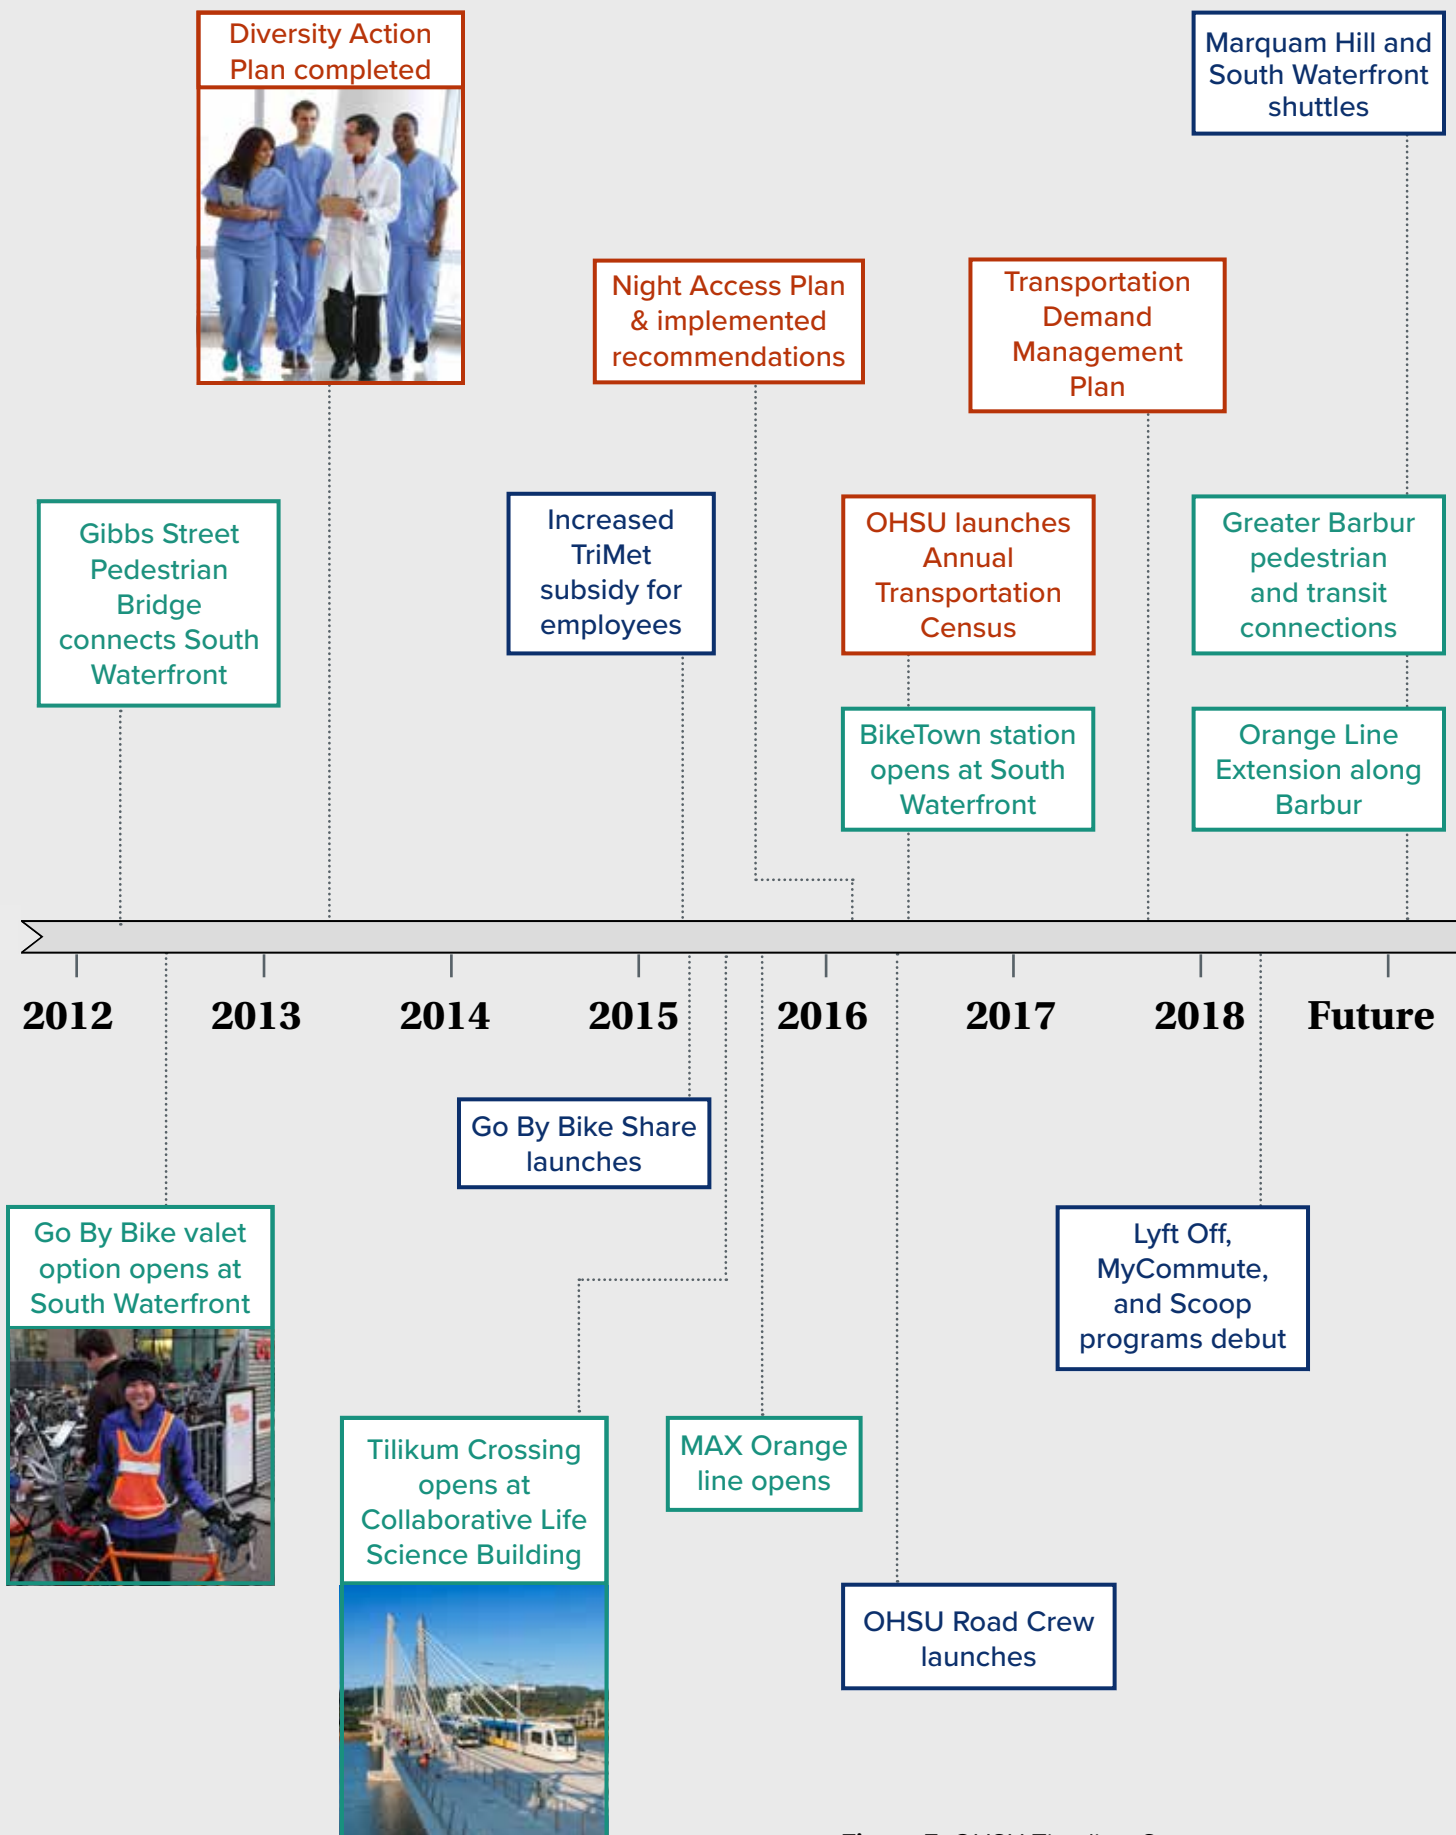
Diversity Action Plan completed

Marquam Hill and South Waterfront shuttles

Night Access Plan & implemented recommendations

Transportation Demand Management Plan

Gibbs Street Pedestrian Bridge connects South Waterfront

Increased TriMet subsidy for employees

OHSU launches Annual Transportation Census

Greater Barbur pedestrian and transit connections

BikeTown station opens at South Waterfront

Orange Line Extension along Barbur

2012

2013

2014

2015

2016

2017

2018

Future

Go By Bike Share launches

Go By Bike valet option opens at South Waterfront

Lyft Off, MyCommute, and Scoop programs debut

Tilikum Crossing opens at Collaborative Life Science Building

MAX Orange line opens

OHSU Road Crew launches

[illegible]